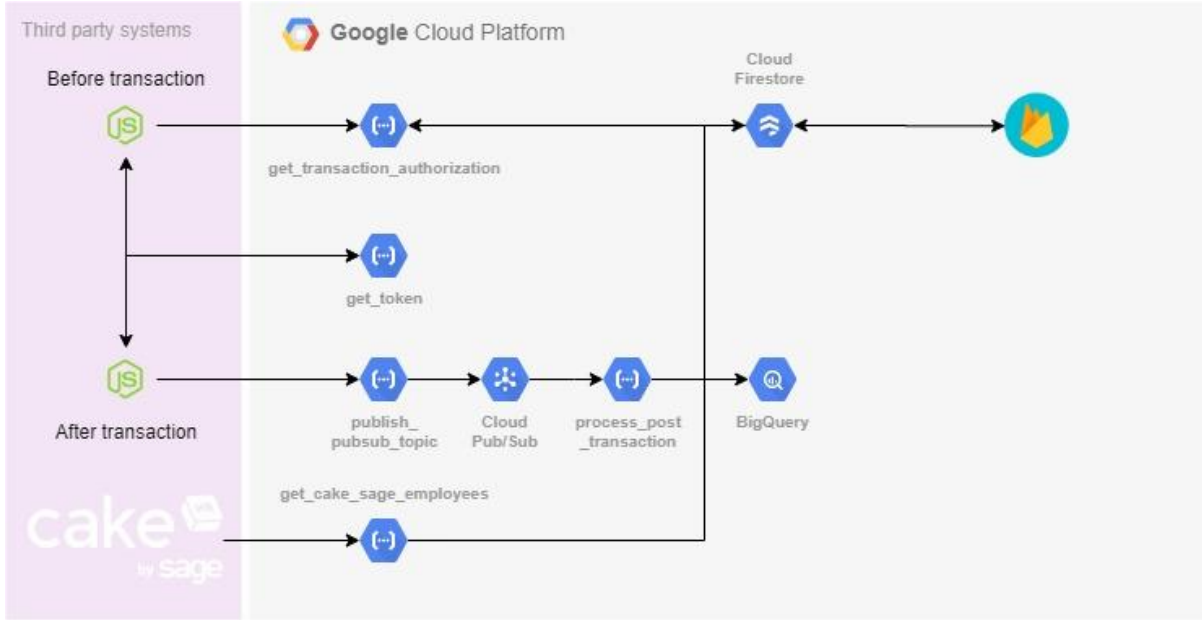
Third party systems

Before transaction

JS

JS

After transaction

cake by sage

Google Cloud Platform

Cloud Firestore

get_transaction_authorization

get_token

publish_ pubsub_topic

Cloud Pub/Sub

process_post _transaction

BigQuery

get_cake_sage_employees